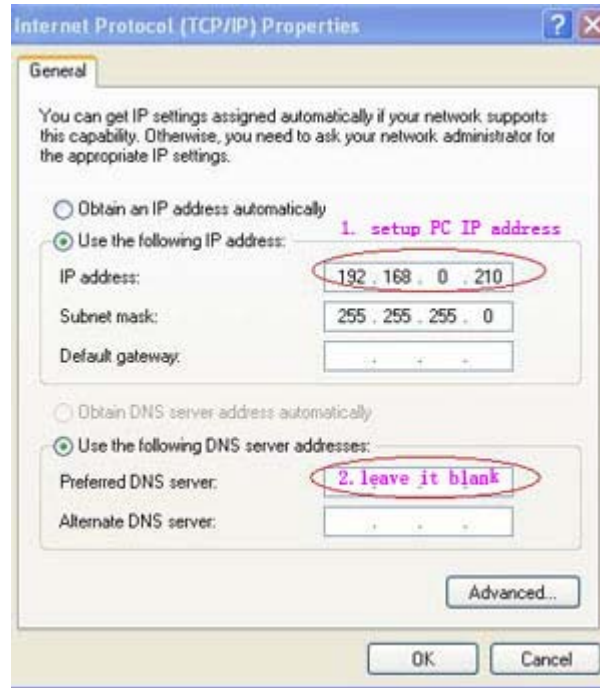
Internet Protocol (TCP/IP) Properties

?

General

You can get IP settings assigned automatically if your network supports this capability. Otherwise, you need to ask your network administrator for the appropriate IP settings.

Obtain an IP address automatically

Use the following IP address:

1. setup PC IP address

IP address: 192 . 168 . 0 . 210

Subnet mask: 255 . 255 . 255 . 0

Default gateway: . . .

Obtain DNS server address automatically

Use the following DNS server addresses:

Preferred DNS server: 2. leave it blank

Alternate DNS server: . . .

Advanced...

OK

Cancel